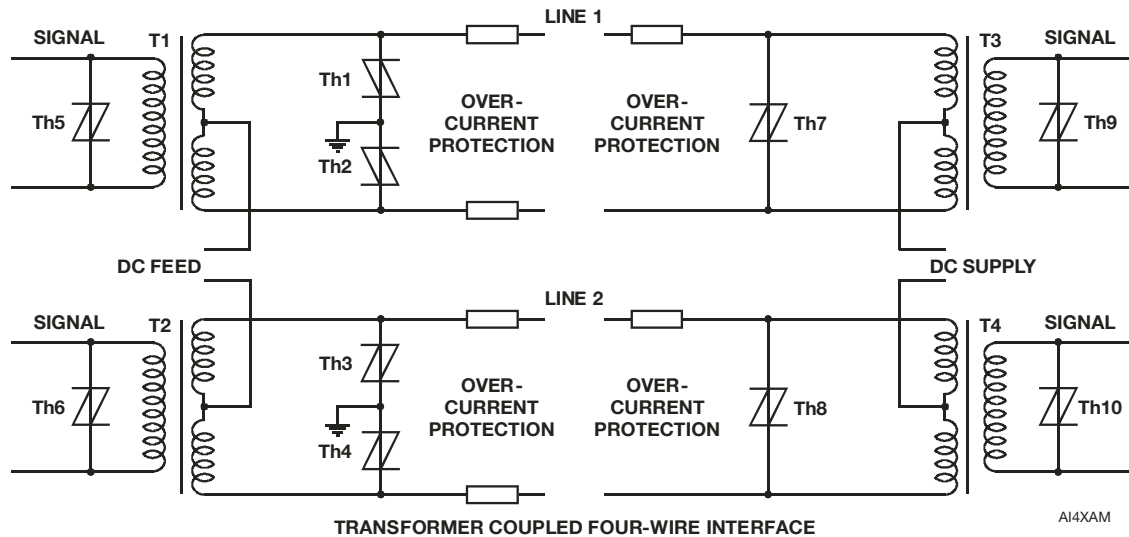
LINE 1

SIGNAL T1 Th5 Th1 Th2 OVER-CURRENT PROTECTION OVER-CURRENT PROTECTION Th7 T3 SIGNAL Th9

DC FEED DC SUPPLY

LINE 2

SIGNAL T2 Th6 Th3 Th4 OVER-CURRENT PROTECTION OVER-CURRENT PROTECTION Th8 T4 SIGNAL Th10

AI4XAM

TRANSFORMER COUPLED FOUR-WIRE INTERFACE